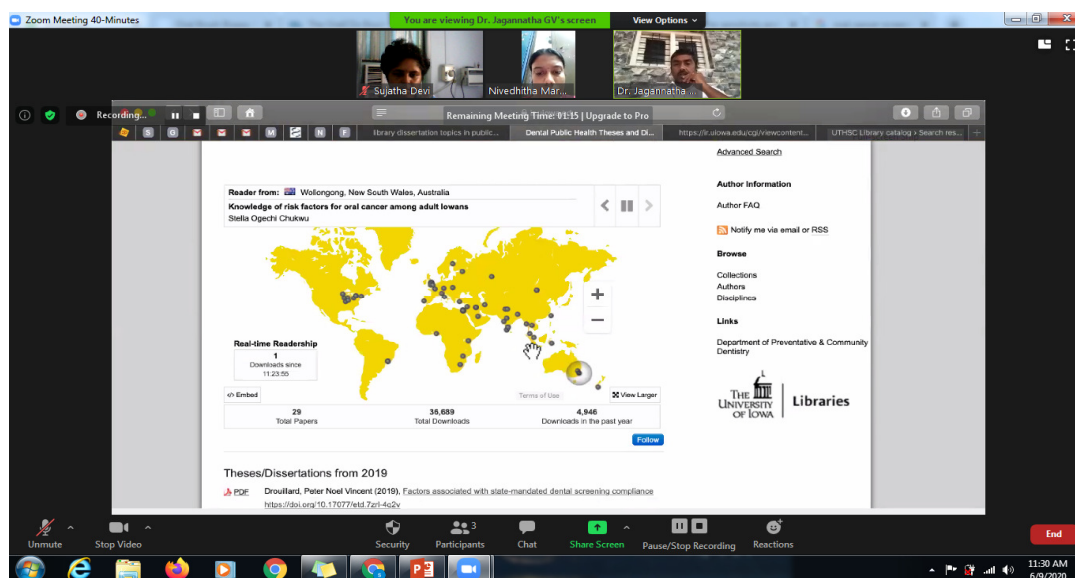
Zoom Meeting 40-Minutes

You are viewing Dr. Jagannatha GV's screen

View Options

Sujatha Devi

Nivedhitha Mar...

Dr. Jagannatha ...

Recording...

Remaining Meeting Time: 01:15 | Upgrade to Pro

library dissertation topics in public...

Dental Public Health Theses and Di...

https://ir.uiowa.edu/cgi/viewcontent...

UTHSC Library catalog › Search res...

Advanced Search

Reader from: Wollongong, New South Wales, Australia

Knowledge of risk factors for oral cancer among adult Iowans

Stella Ogechi Chukwu

Author Information

Author FAQ

Notify me via email or RSS

Browse

Collections

Authors

Disciplines

Links

Department of Preventative & Community Dentistry

Real-time Readership

1

Downloads since 11:23:55

Embed

Terms of Use

View Larger

The University of Iowa | Libraries

29
Total Papers

36,689
Total Downloads

4,946
Downloads in the past year

Follow

Theses/Dissertations from 2019

PDF

Drouillard, Peter Noel Vincent (2019), Factors associated with state-mandated dental screening compliance

https://doi.org/10.17077/etd.7zrl-4c2v

Unmute

Stop Video

Security

Participants 3

Chat

Share Screen

Pause/Stop Recording

Reactions

End

11:30 AM
6/9/2020